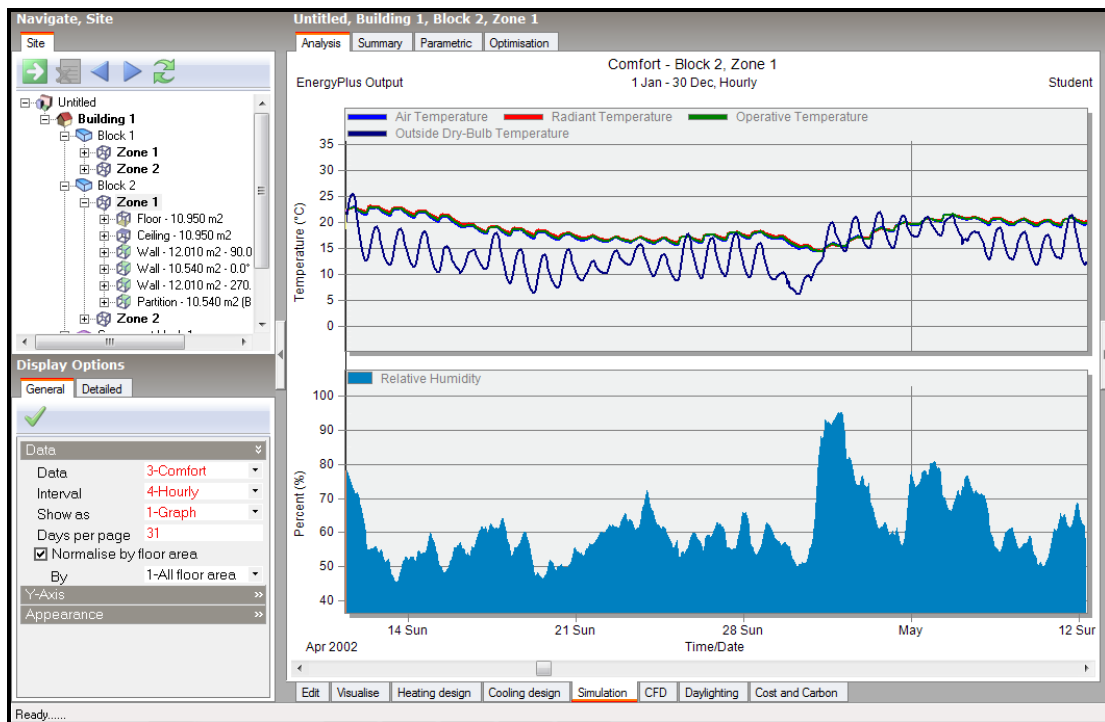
Navigate, Site

Site

Untitled
Building 1
Block 1
Zone 1
Zone 2
Block 2
Zone 1
Floor - 10.950 m2
Ceiling - 10.950 m2
Wall - 12.010 m2 - 90.0
Wall - 10.540 m2 - 0.0°
Wall - 12.010 m2 - 270.
Partition - 10.540 m2 (B
Zone 2

Display Options

General | Detailed

Data
Data | 3-Comfort
Interval | 4-Hourly
Show as | 1-Graph
Days per page | 31
Normalise by floor area
By | 1-All floor area
Y-Axis
Appearance

Untitled, Building 1, Block 2, Zone 1

Analysis | Summary | Parametric | Optimisation

Comfort - Block 2, Zone 1
EnergyPlus Output
1 Jan - 30 Dec, Hourly
Student

Air Temperature | Radiant Temperature | Operative Temperature
Outside Dry-Bulb Temperature

Temperature (°C)
35
30
25
20
15
10
5
0

Relative Humidity

Percent (%)
100
90
80
70
60
50
40

14 Sun | 21 Sun | 28 Sun | May | 12 Sur
Apr 2002
Time/Date

Edit | Visualise | Heating design | Cooling design | Simulation | CFD | Daylighting | Cost and Carbon

Ready......